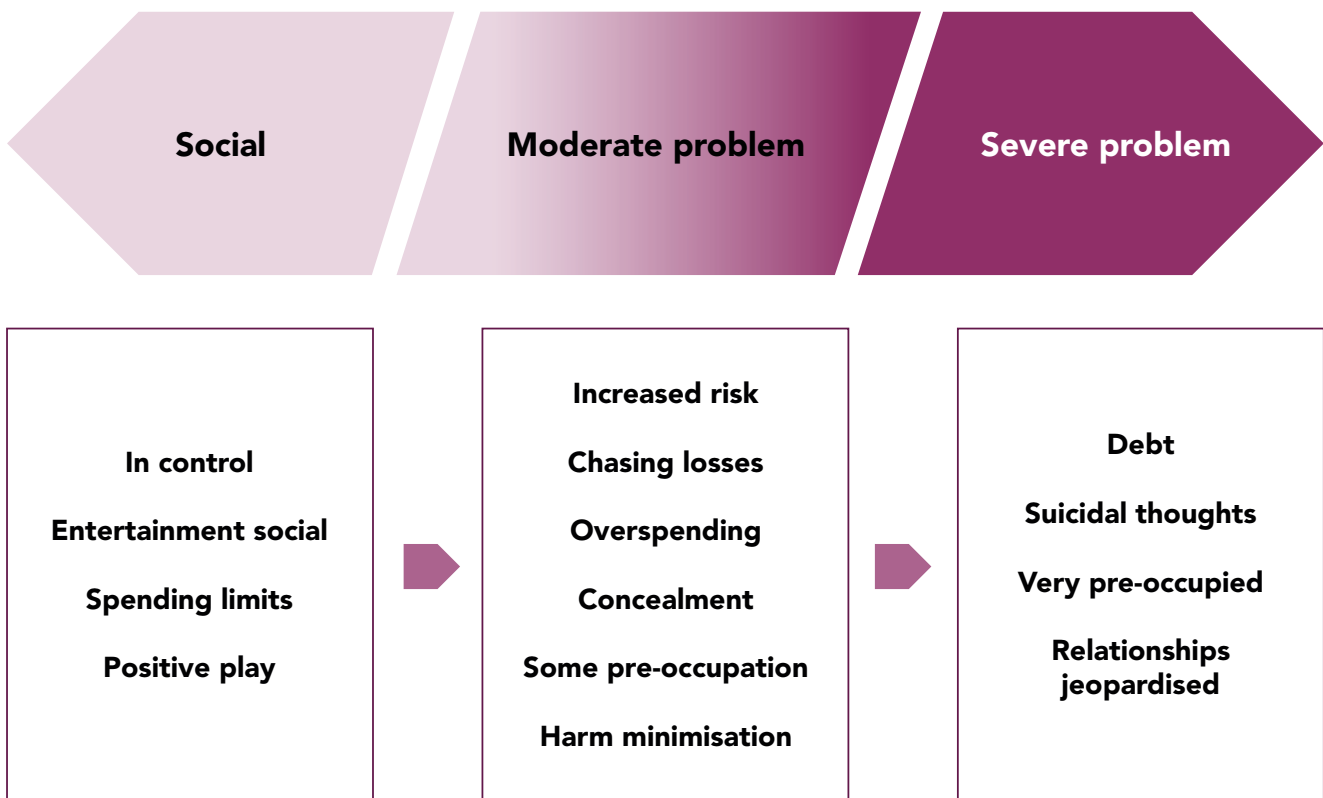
Social

Moderate problem

Severe problem

In control

Entertainment social

Spending limits

Positive play

Increased risk

Chasing losses

Overspending

Concealment

Some pre-occupation

Harm minimisation

Debt

Suicidal thoughts

Very pre-occupied

Relationships jeopardised